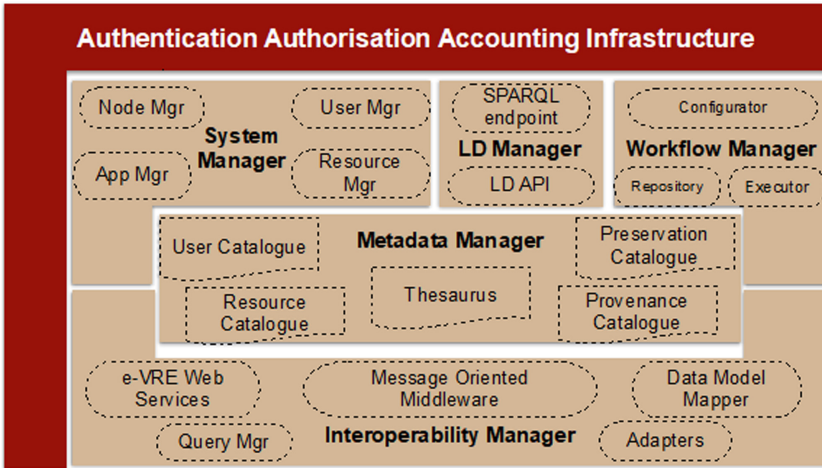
Authentication Authorisation Accounting Infrastructure

Node Mgr

User Mgr

System Manager

App Mgr

Resource Mgr

SPARQL endpoint

LD Manager

LD API

Configurator

Workflow Manager

Repository

Executor

User Catalogue

Metadata Manager

Preservation Catalogue

Thesaurus

Resource Catalogue

Provenance Catalogue

e-VRE Web Services

Message Oriented Middleware

Data Model Mapper

Query Mgr

Interoperability Manager

Adapters